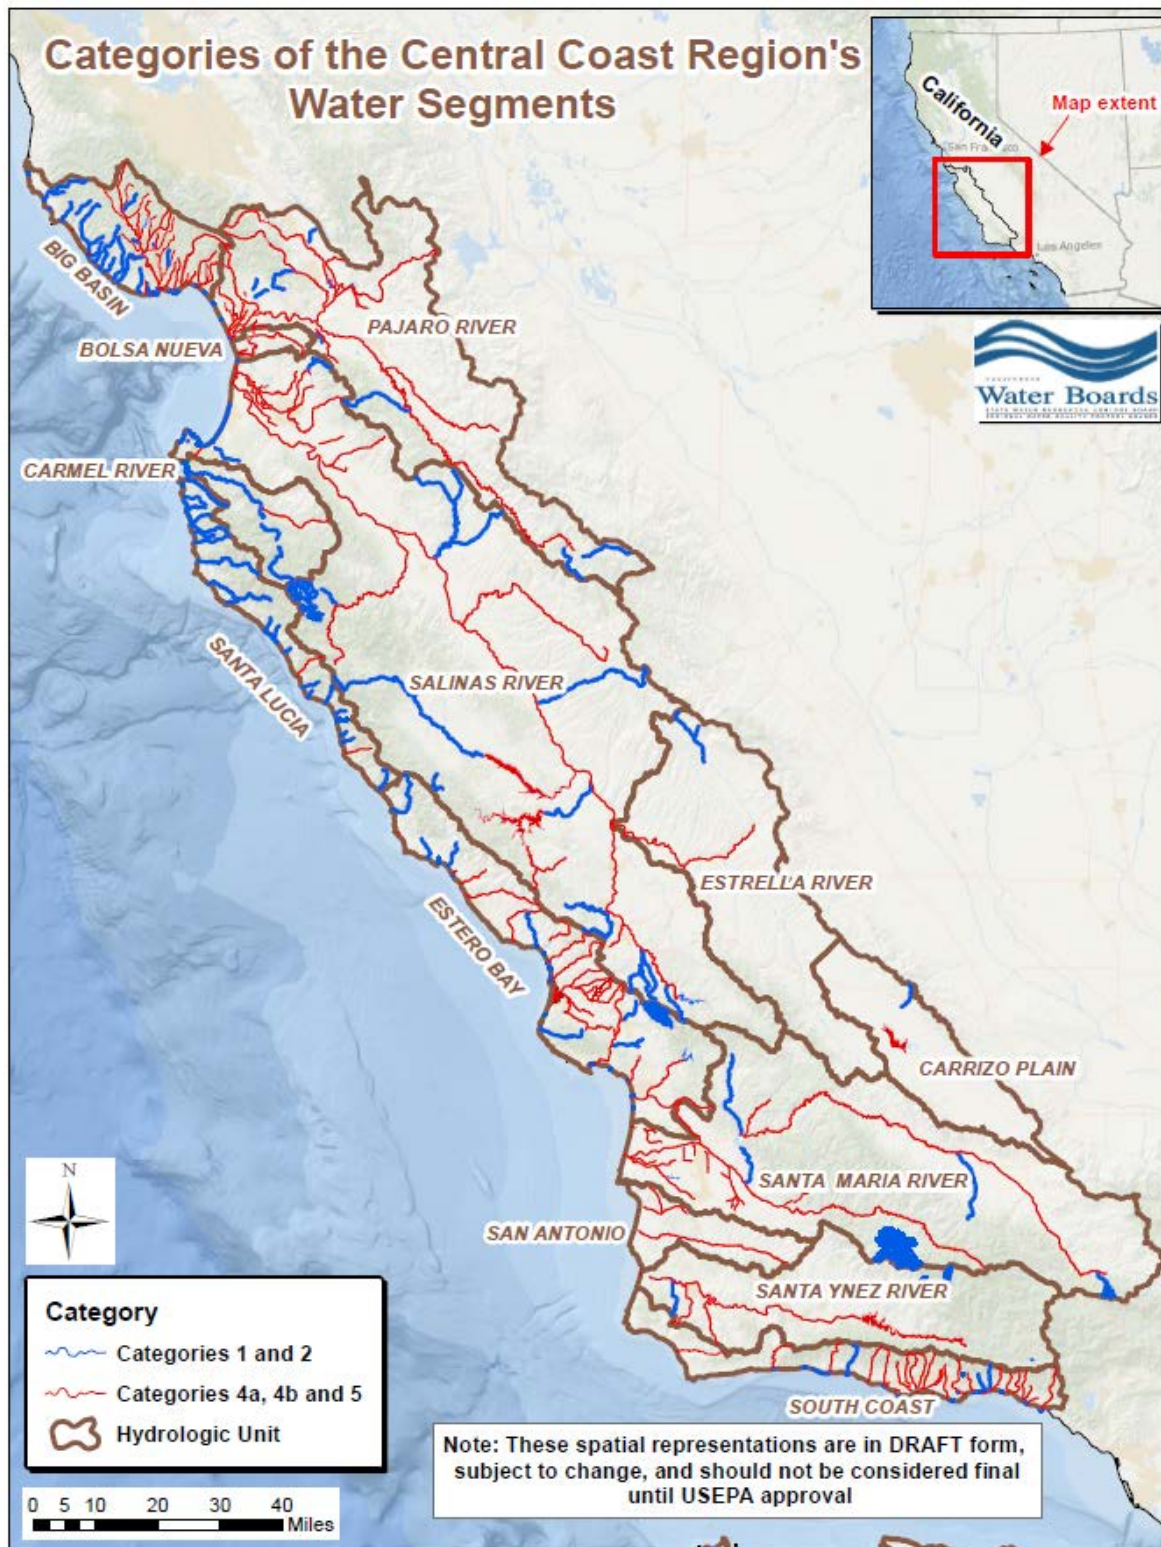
Categories of the Central Coast Region's Water Segments

California

San Fra

Los Angeles

Map extent

Water Boards

BIG BASIN

BOLSA NUEVA

PAJARO RIVER

CARMEL RIVER

SANTA LUCIA

SALINAS RIVER

ESTRELLA RIVER

ESTERO BAY

CARRIZO PLAIN

SANTA MARIA RIVER

SAN ANTONIO

SANTA YNEZ RIVER

SOUTH COAST

N

Category
Categories 1 and 2
Categories 4a, 4b and 5
Hydrologic Unit

0 5 10 20 30 40 Miles

Note: These spatial representations are in DRAFT form, subject to change, and should not be considered final until USEPA approval